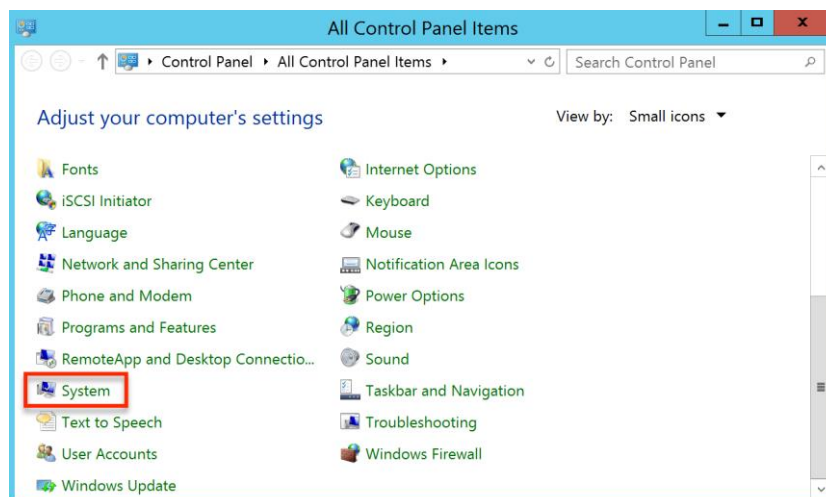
All Control Panel Items

Control Panel ▸ All Control Panel Items ▸

Search Control Panel

Adjust your computer's settings

View by: Small icons ▾

Fonts

iSCSI Initiator

Language

Network and Sharing Center

Phone and Modem

Programs and Features

RemoteApp and Desktop Connectio...

System

Text to Speech

User Accounts

Windows Update

Internet Options

Keyboard

Mouse

Notification Area Icons

Power Options

Region

Sound

Taskbar and Navigation

Troubleshooting

Windows Firewall